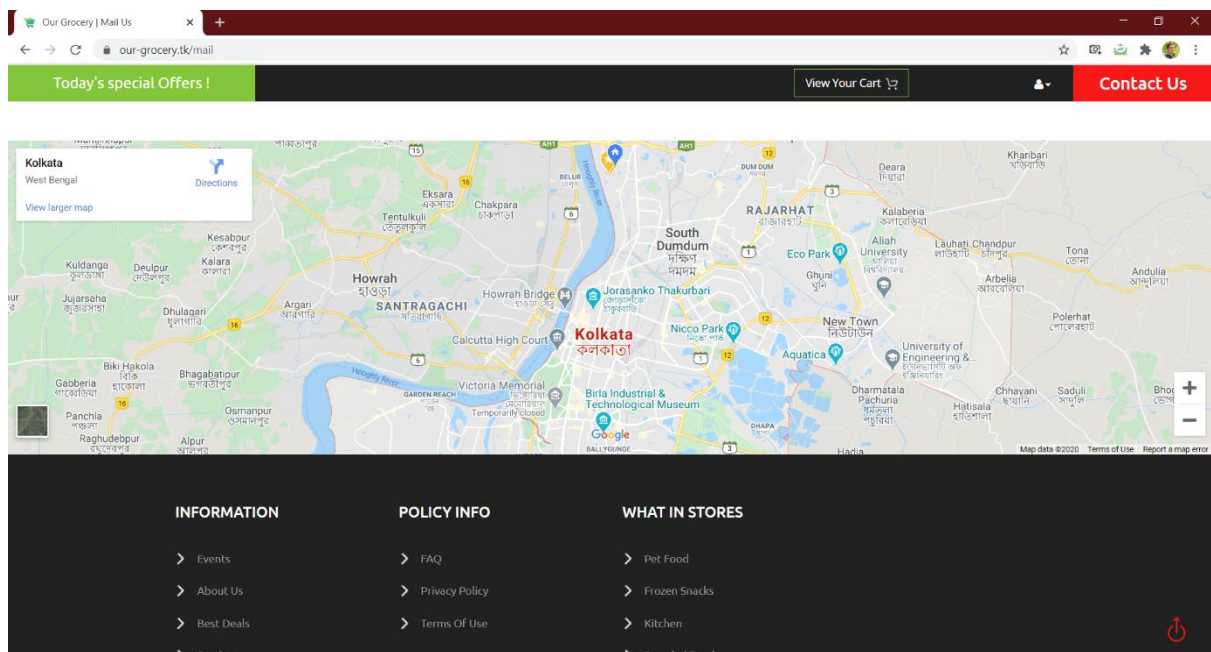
Our Grocery | Mail Us ×

our-grocery.tk/mail

Today's special Offers !

View Your Cart

Contact Us

Kolkata
West Bengal
Directions
View larger map

Kesabpur
Kalara
Kuldanga
Deulpur
Howrah
হাওড়া
Jujarsaha
Dhulagari
Argari
SANTRAGACHI
Eksara
Chakpara
Tentulkuli
South Dumdum
দক্ষিণ দমদম
DUM DUM
RAJARHAT
Deara
Kalaberia
Kharibari
Aliah University
Lauhati
Chandpur
Tona
Andulia
Arbelia
Polerhat
New Town
নিউটাউন
Eco Park
Ghuni
Howrah Bridge
Jorasanko Thakurbari
Calcutta High Court
Kolkata
কলকাতা
Nicco Park
Aquatica
University of Engineering &
Biki Hakola
Gabberia
Bhagabatipur
Victoria Memorial
GARDEN REACH
Temporarily closed
Birla Industrial & Technological Museum
Dharmatala Pachuria
Hatisala
Chhayani
Saduli
Osmanpur
Panchla
Raghudebpur
Alpur
DHAPA
BALLYGUNGE
Hadia
Hooghly River
Google
Map data ©2020 Terms of Use Report a map error

INFORMATION
Events
About Us
Best Deals

POLICY INFO
FAQ
Privacy Policy
Terms Of Use

WHAT IN STORES
Pet Food
Frozen Snacks
Kitchen